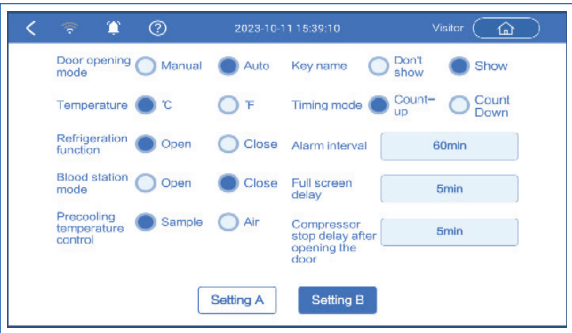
2023-10-11 15:39:10

Visitor

Door opening mode Manual Auto

Key name Don't show Show

Temperature ℃ ℉

Timing mode Count-up Count Down

Refrigeration function Open Close

Alarm interval 60min

Blood station mode Open Close

Full screen delay 5min

Precooling temperature control Sample Air

Compressor stop delay after opening the door 5min

Setting A

Setting B